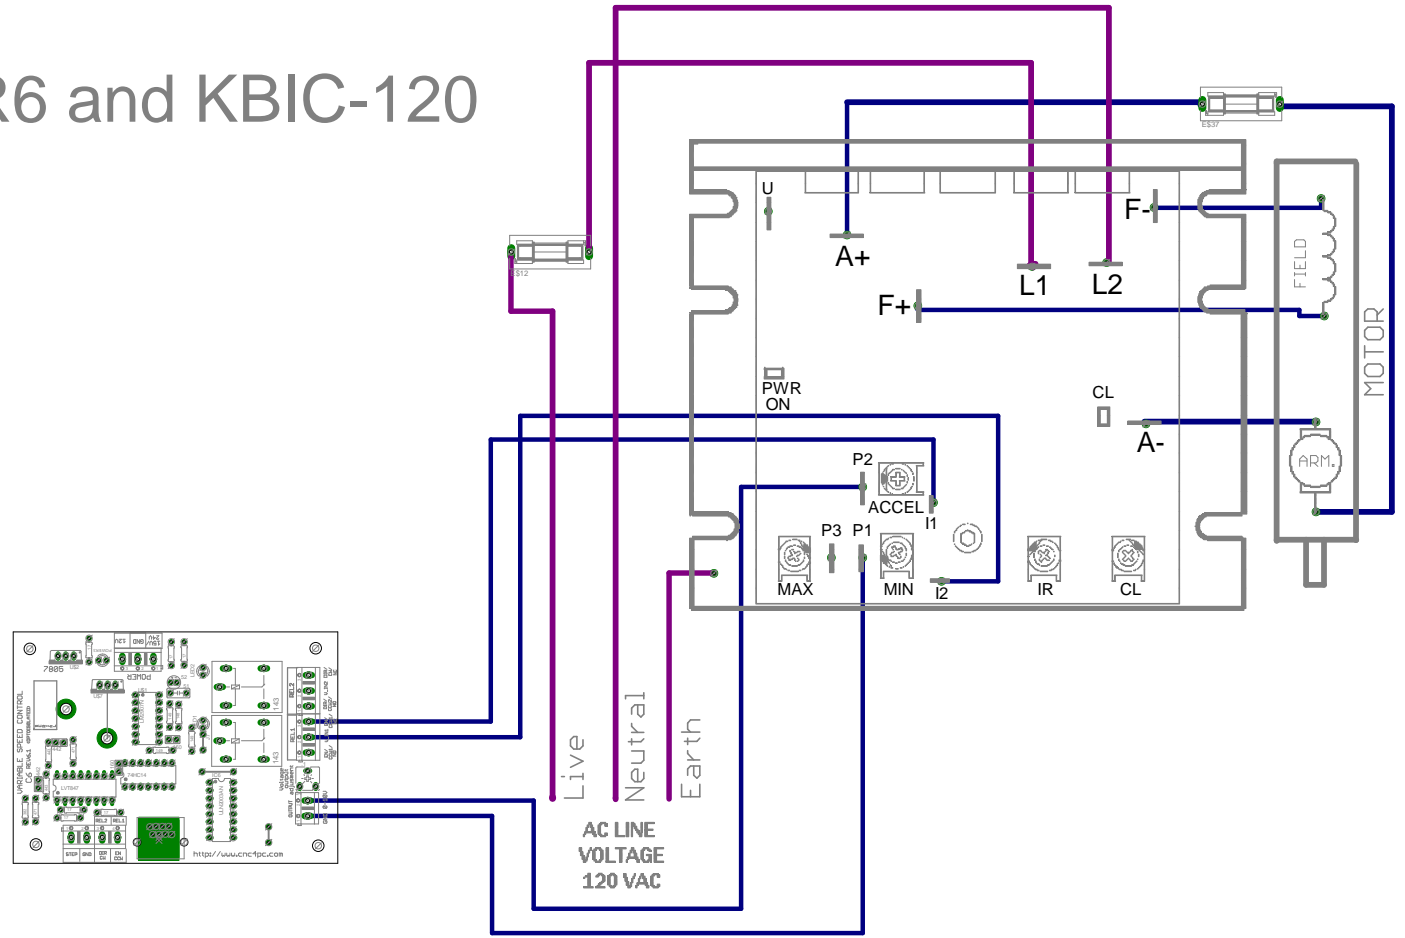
R6 and KBIC-120

U
A+
L1
L2
F-
F+
FIELD
MOTOR
PWR ON
CL
A-
ARM.
P2
ACCEL
I1
P3
P1
MAX
MIN
I2
IR
CL
Live
Neutral
Earth
AC LINE VOLTAGE 120 VAC
7805
POWER
VARIABLE SPEED CONTROL
C6
http://www.cnc4pc.com